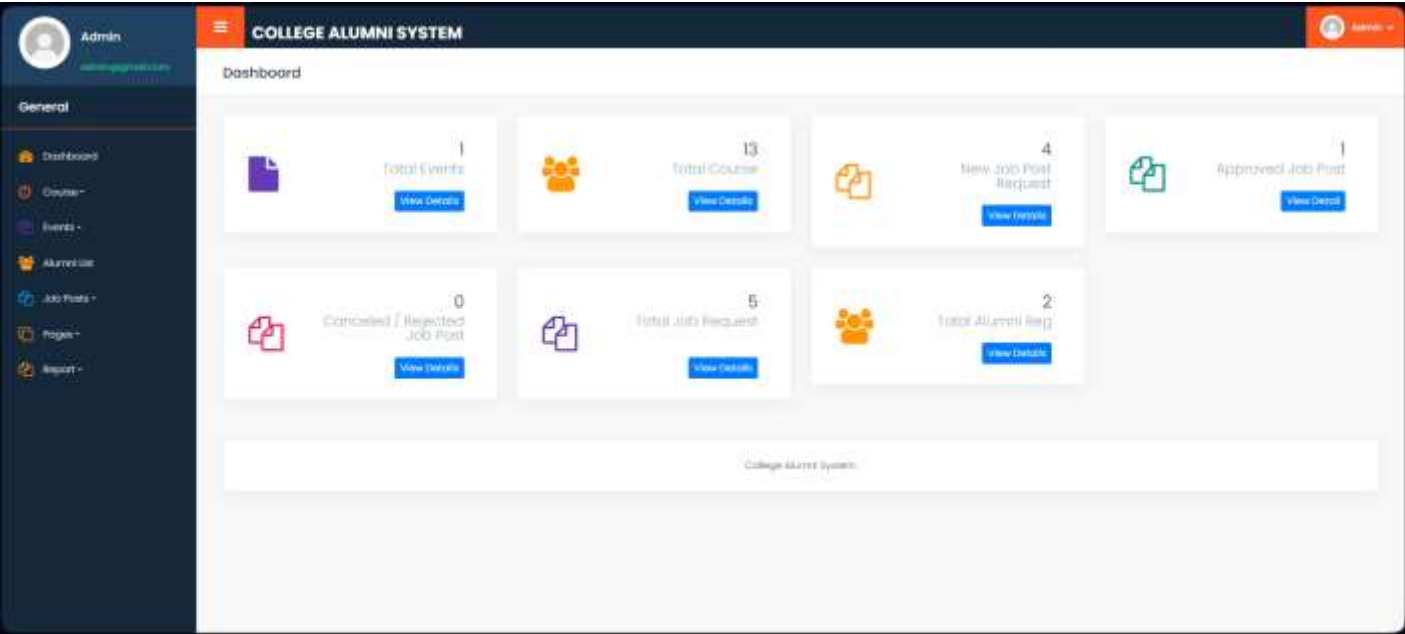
Admin
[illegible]

General

Dashboard
Course
Events
Alumni List
Job Posts
Pages
Report

COLLEGE ALUMNI SYSTEM

Admin

Dashboard

1
Total Events
View Details

13
Total Course
View Details

4
New Job Post Request
View Details

1
Approved Job Post
View Detail

0
Canceled / Rejected Job Post
View Details

5
Total Job Request
View Details

2
Total Alumni Reg
View Details

College Alumni System